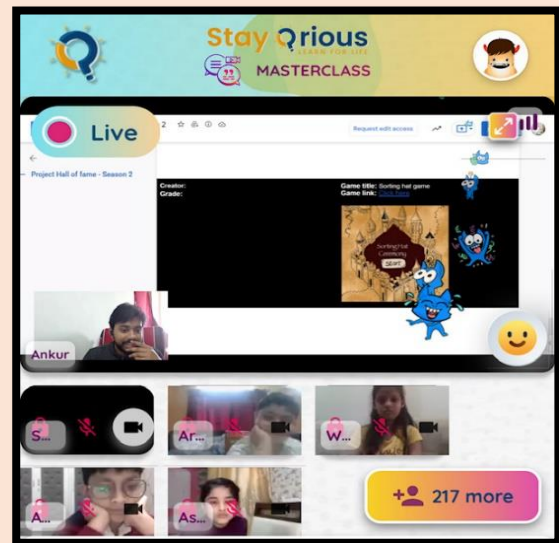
Stay Qrious
LEARN FOR LIFE
MASTERCLASS

Live

2

Request edit access

Project Hall of fame - Season 2

Creator:
Grade:

Game title: Sorting hat game
Game link: Click here

Sorting Hat Ceremony
START

Ankur

S...

Ar...

W...

A...

As...

217 more